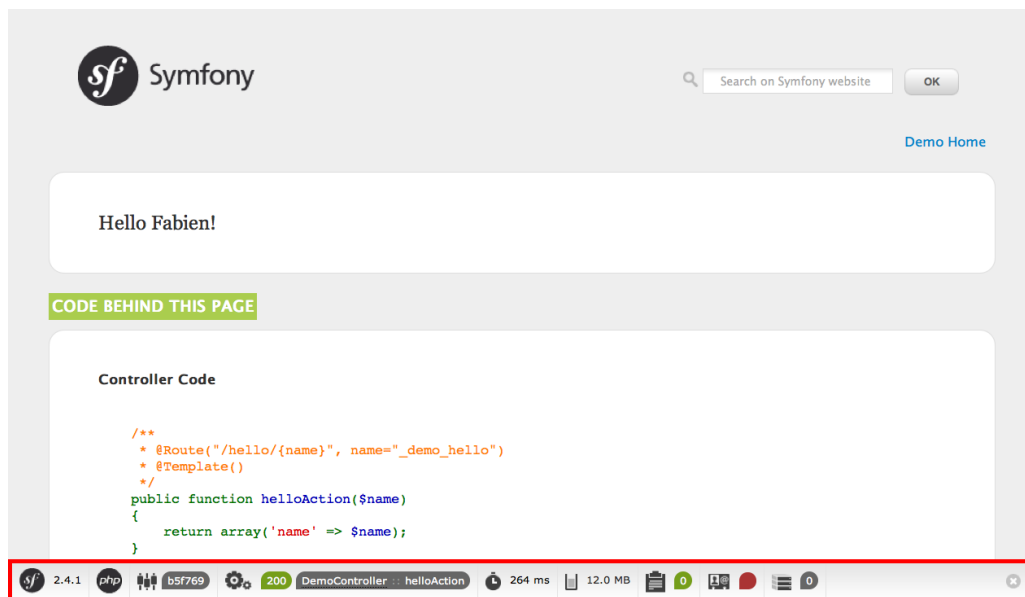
sf Symfony

Search on Symfony website OK

Demo Home

Hello Fabien!

CODE BEHIND THIS PAGE

Controller Code

```
/**
 * @Route("/hello/{name}", name="_demo_hello")
 * @Template()
 */
public function helloAction($name)
{
    return array('name' => $name);
}
```

sf 2.4.1 php b5f769 200 DemoController :: helloAction 264 ms 12.0 MB 0 0